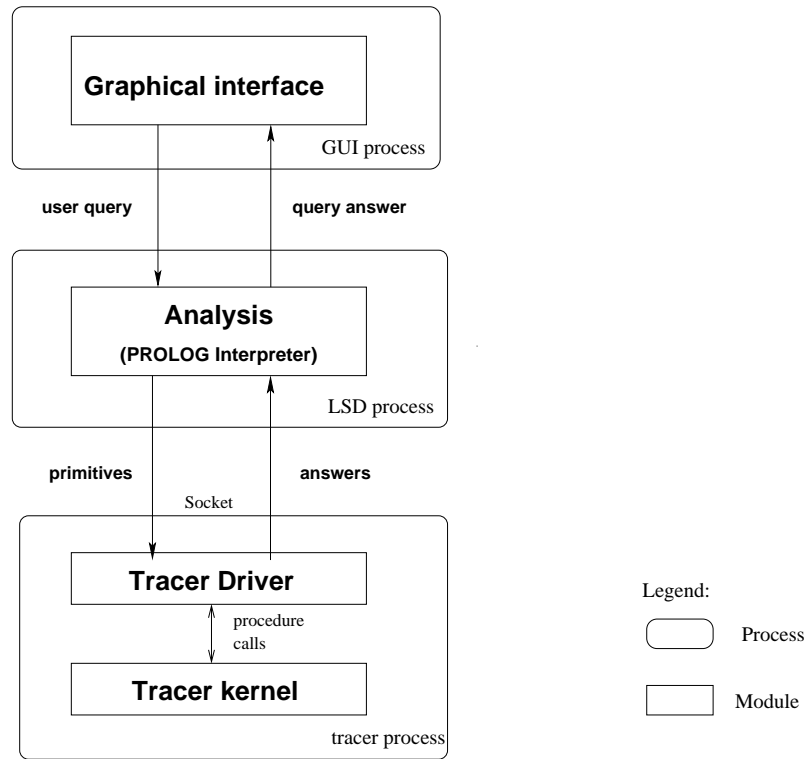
Graphical interface

GUI process

user query

query answer

Analysis

(PROLOG Interpreter)

LSD process

primitives

answers

Socket

Tracer Driver

procedure calls

Tracer kernel

tracer process

Legend:

Process

Module